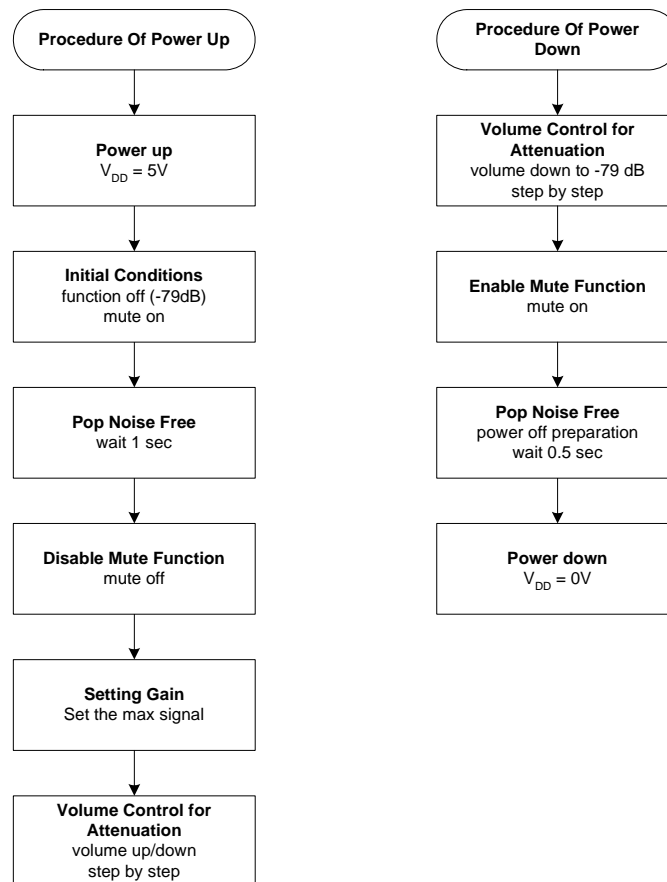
Procedure Of Power Up

Power up
$V_{DD}$ = 5V

Initial Conditions
function off (-79dB)
mute on

Pop Noise Free
wait 1 sec

Disable Mute Function
mute off

Setting Gain
Set the max signal

Volume Control for Attenuation
volume up/down
step by step

Procedure Of Power Down

Volume Control for Attenuation
volume down to -79 dB
step by step

Enable Mute Function
mute on

Pop Noise Free
power off preparation
wait 0.5 sec

Power down
$V_{DD}$ = 0V